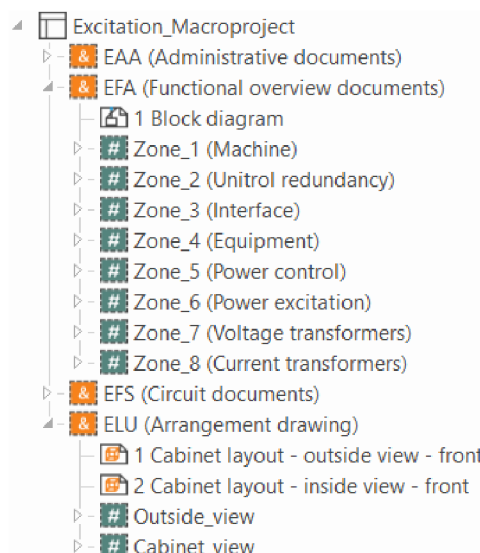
Excitation_Macroproject
& EAA (Administrative documents)
& EFA (Functional overview documents)
1 Block diagram
# Zone_1 (Machine)
# Zone_2 (Unitrol redundancy)
# Zone_3 (Interface)
# Zone_4 (Equipment)
# Zone_5 (Power control)
# Zone_6 (Power excitation)
# Zone_7 (Voltage transformers)
# Zone_8 (Current transformers)
& EFS (Circuit documents)
& ELU (Arrangement drawing)
1 Cabinet layout - outside view - front
2 Cabinet layout - inside view - front
# Outside_view
# Cabinet_view